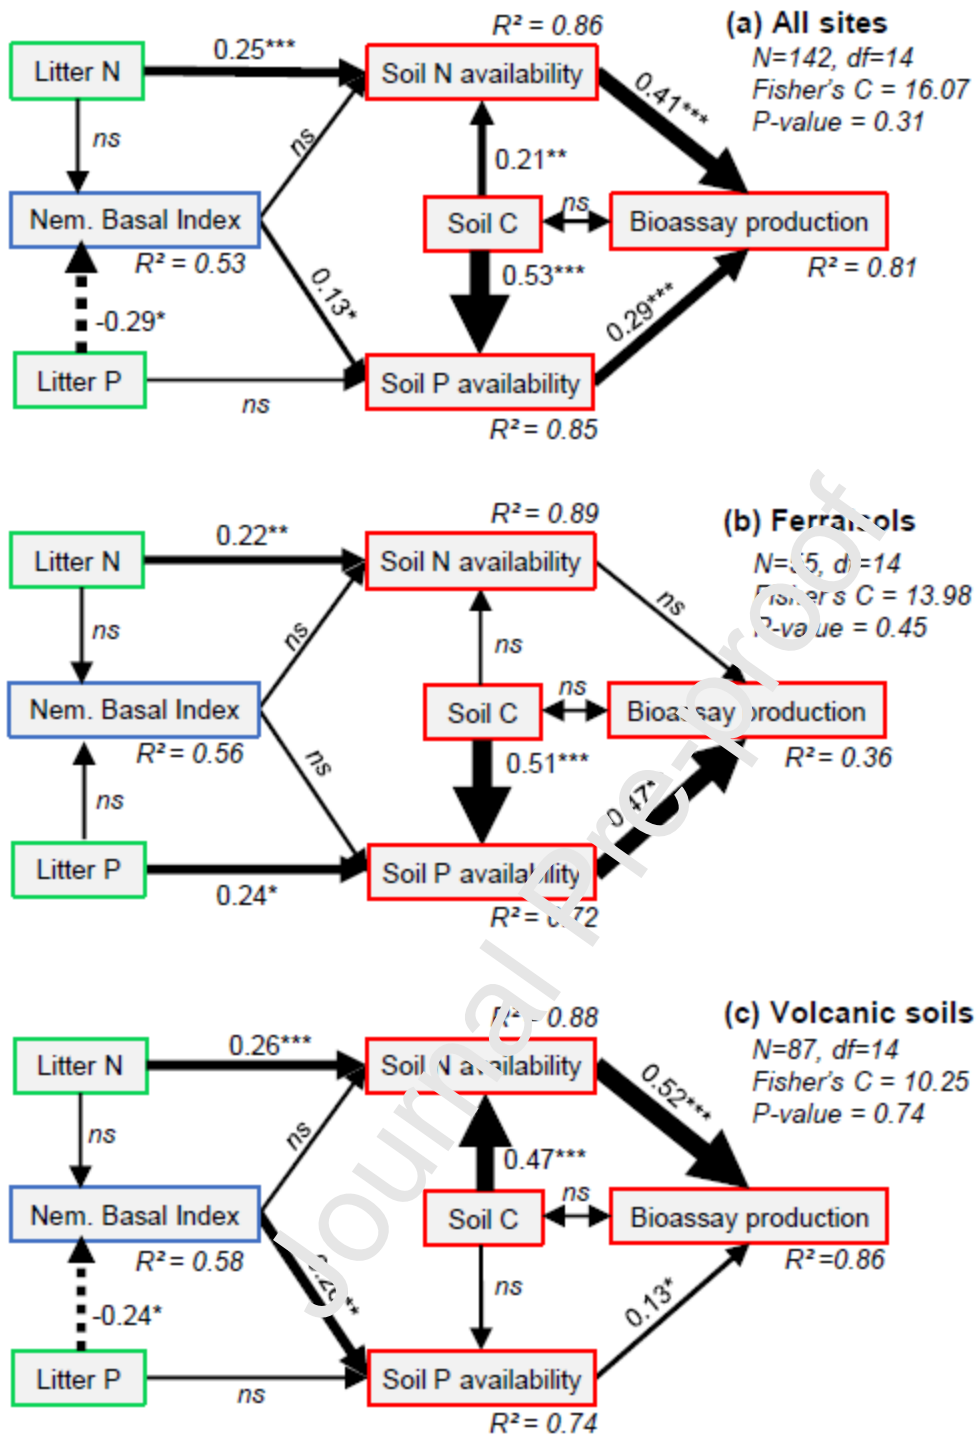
(a) All sites
N=142, df=14
Fisher's C = 16.07
P-value = 0.31

$R^2 = 0.86$

Litter N
0.25***
Soil N availability
0.41***
ns
ns
0.21**
Nem. Basal Index
Soil C
ns
Bioassay production
$R^2 = 0.53$
0.53***
$R^2 = 0.81$
0.13*
-0.29*
0.29***
Litter P
Soil P availability
ns
$R^2 = 0.85$

(b) Ferra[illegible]ols
N=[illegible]5, d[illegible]=14
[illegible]s C = 13.98
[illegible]-va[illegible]ue = 0.45

$R^2 = 0.89$

Litter N
0.22**
Soil N availability
ns
ns
ns
Nem. Basal Index
Soil C
ns
Bioa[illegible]say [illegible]roduction
$R^2 = 0.56$
0.51***
$R^2 = 0.36$
ns
ns
0.47*
Litter P
Soil P availa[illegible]ility
0.24*
$R^2 = $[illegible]72

(c) Volcanic soils
N=87, df=14
Fisher's C = 10.25
P-value = 0.74

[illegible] 0.88

Litter N
0.26***
Soil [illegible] a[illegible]ailability
0.52***
ns
ns
0.47***
Nem. Basal Index
Soil C
ns
Bioassay production
$R^2 = 0.58$
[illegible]
ns
$R^2 =0.86$
-0.24*
0.13*
Litter P
Soil P availability
ns
$R^2 = 0.74$

Journal Pre-proof